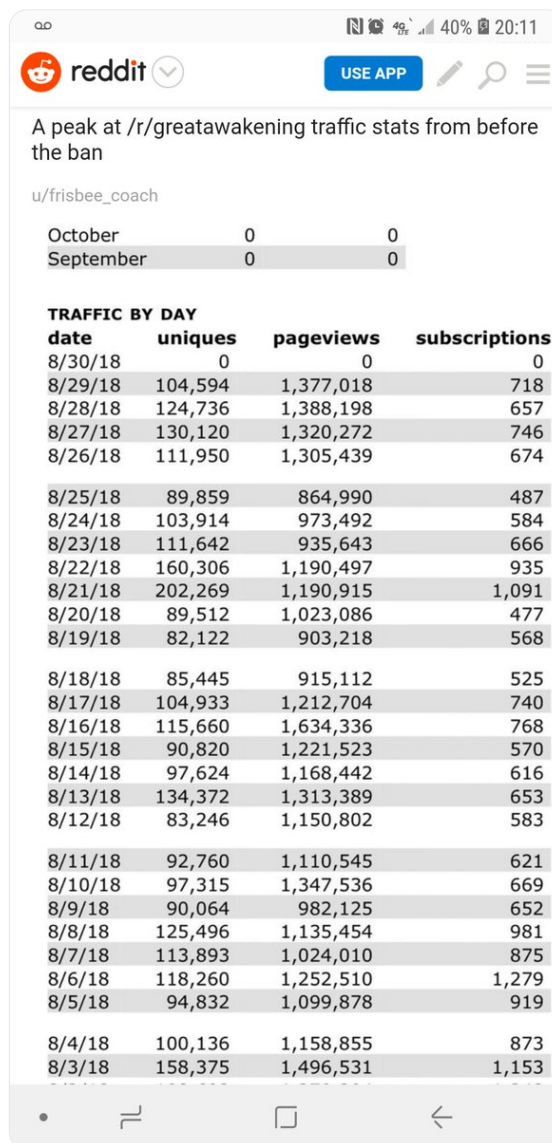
40% 20:11

reddit

USE APP

A peak at /r/greatawakening traffic stats from before the ban

u/frisbee_coach

| | | |
|---|---|---|
| October | 0 | 0 |
| September | 0 | 0 |

TRAFFIC BY DAY

| date | uniques | pageviews | subscriptions |
|---|---|---|---|
| 8/30/18 | 0 | 0 | 0 |
| 8/29/18 | 104,594 | 1,377,018 | 718 |
| 8/28/18 | 124,736 | 1,388,198 | 657 |
| 8/27/18 | 130,120 | 1,320,272 | 746 |
| 8/26/18 | 111,950 | 1,305,439 | 674 |
| 8/25/18 | 89,859 | 864,990 | 487 |
| 8/24/18 | 103,914 | 973,492 | 584 |
| 8/23/18 | 111,642 | 935,643 | 666 |
| 8/22/18 | 160,306 | 1,190,497 | 935 |
| 8/21/18 | 202,269 | 1,190,915 | 1,091 |
| 8/20/18 | 89,512 | 1,023,086 | 477 |
| 8/19/18 | 82,122 | 903,218 | 568 |
| 8/18/18 | 85,445 | 915,112 | 525 |
| 8/17/18 | 104,933 | 1,212,704 | 740 |
| 8/16/18 | 115,660 | 1,634,336 | 768 |
| 8/15/18 | 90,820 | 1,221,523 | 570 |
| 8/14/18 | 97,624 | 1,168,442 | 616 |
| 8/13/18 | 134,372 | 1,313,389 | 653 |
| 8/12/18 | 83,246 | 1,150,802 | 583 |
| 8/11/18 | 92,760 | 1,110,545 | 621 |
| 8/10/18 | 97,315 | 1,347,536 | 669 |
| 8/9/18 | 90,064 | 982,125 | 652 |
| 8/8/18 | 125,496 | 1,135,454 | 981 |
| 8/7/18 | 113,893 | 1,024,010 | 875 |
| 8/6/18 | 118,260 | 1,252,510 | 1,279 |
| 8/5/18 | 94,832 | 1,099,878 | 919 |
| 8/4/18 | 100,136 | 1,158,855 | 873 |
| 8/3/18 | 158,375 | 1,496,531 | 1,153 |
| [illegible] | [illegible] | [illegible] | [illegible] |